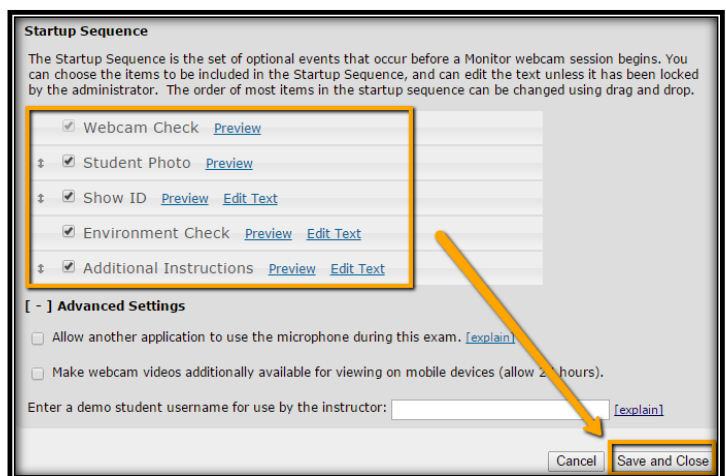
Startup Sequence

The Startup Sequence is the set of optional events that occur before a Monitor webcam session begins. You can choose the items to be included in the Startup Sequence, and can edit the text unless it has been locked by the administrator. The order of most items in the startup sequence can be changed using drag and drop.

Webcam Check Preview

Student Photo Preview

Show ID Preview Edit Text

Environment Check Preview Edit Text

Additional Instructions Preview Edit Text

[ - ] Advanced Settings

Allow another application to use the microphone during this exam. [explain]

Make webcam videos additionally available for viewing on mobile devices (allow 2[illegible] hours).

Enter a demo student username for use by the instructor: [explain]

Cancel Save and Close